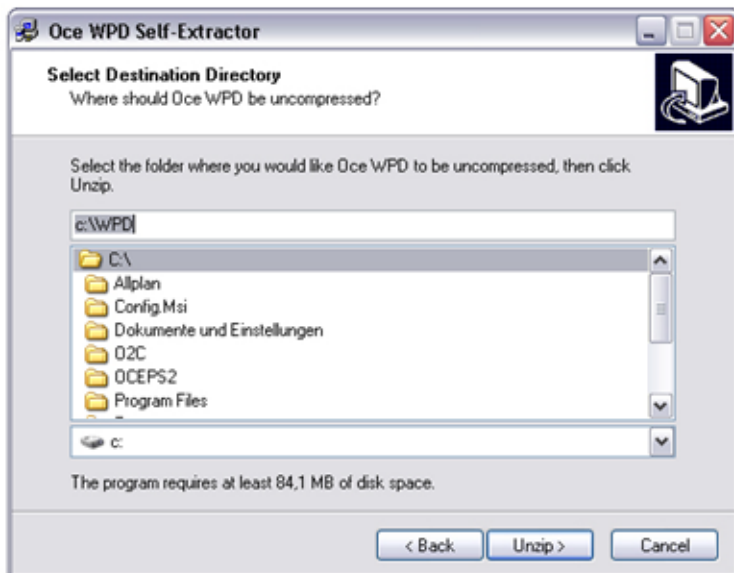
Oce WPD Self-Extractor

Select Destination Directory
Where should Oce WPD be uncompressed?

Select the folder where you would like Oce WPD to be uncompressed, then click Unzip.

c:\WPD

C:\
Allplan
Config.Msi
Dokumente und Einstellungen
O2C
OCEPS2
Program Files

c:

The program requires at least 84,1 MB of disk space.

< Back
Unzip >
Cancel